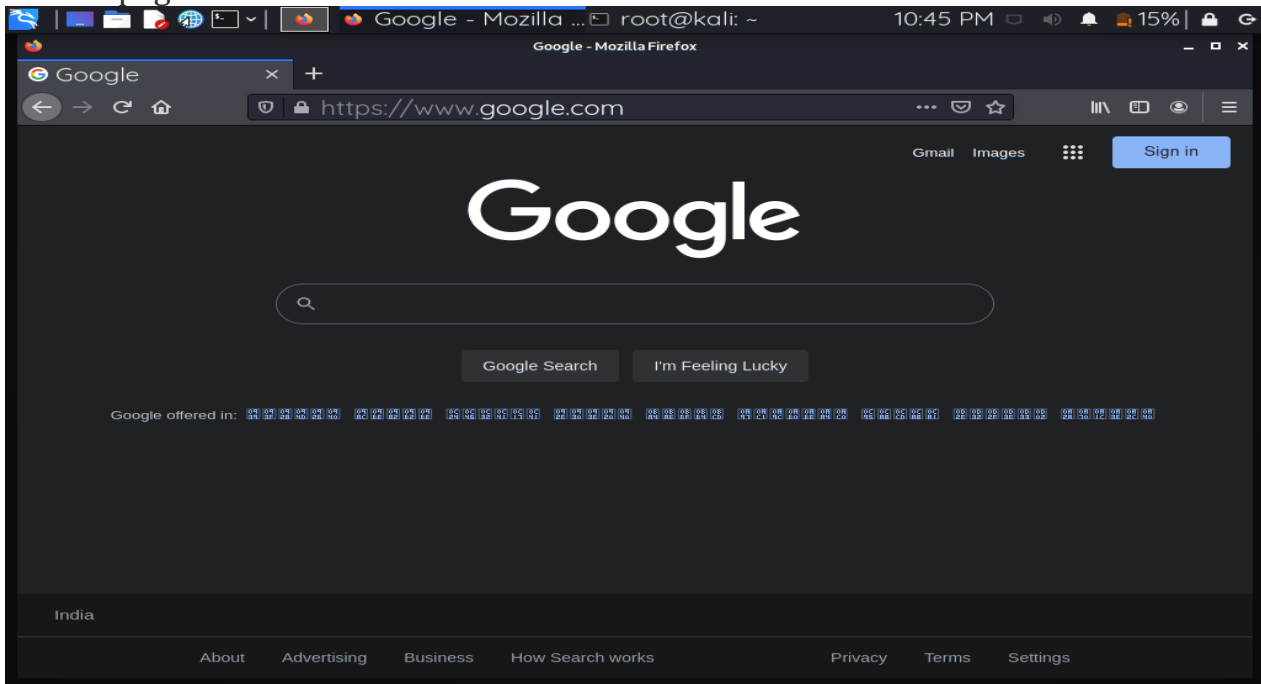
Google - Mozilla ... root@kali: ~ 10:45 PM 15%

Google - Mozilla Firefox

Google ×

https://www.google.com

Gmail Images Sign in

Google

Google Search I'm Feeling Lucky

Google offered in: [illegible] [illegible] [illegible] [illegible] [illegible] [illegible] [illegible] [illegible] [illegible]

India

About Advertising Business How Search works Privacy Terms Settings